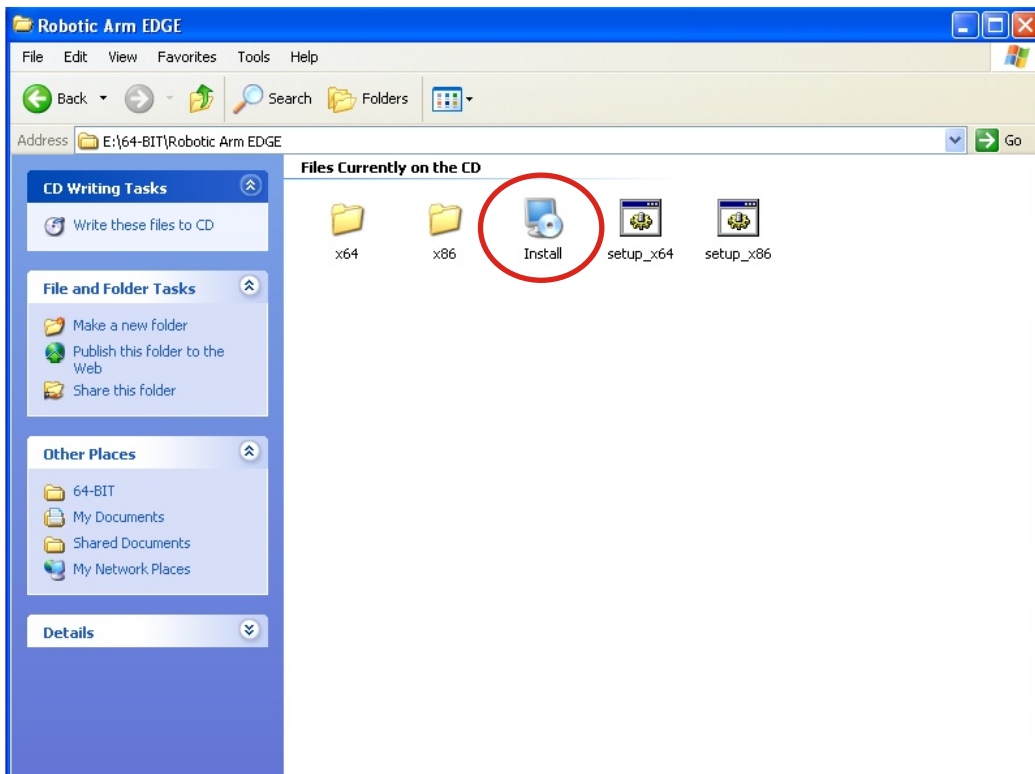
Robotic Arm EDGE

File Edit View Favorites Tools Help

Back Search Folders

Address E:\64-BIT\Robotic Arm EDGE Go

CD Writing Tasks

Write these files to CD

File and Folder Tasks

Make a new folder

Publish this folder to the Web

Share this folder

Other Places

64-BIT

My Documents

Shared Documents

My Network Places

Details

Files Currently on the CD

x64

x86

Install

setup_x64

setup_x86